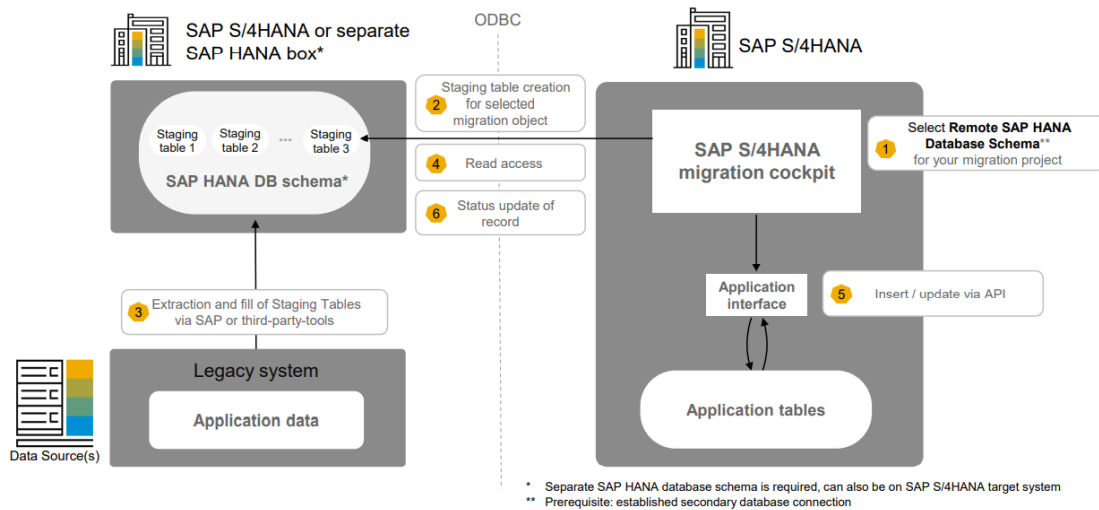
SAP S/4HANA or separate SAP HANA box*

ODBC

SAP S/4HANA

Staging table 1

Staging table 2

...

Staging table 3

SAP HANA DB schema*

2 Staging table creation for selected migration object

4 Read access

6 Status update of record

SAP S/4HANA migration cockpit

1 Select **Remote SAP HANA Database Schema**** for your migration project

Application interface

5 Insert / update via API

3 Extraction and fill of Staging Tables via SAP or third-party-tools

Legacy system

Application data

Data Source(s)

Application tables

* Separate SAP HANA database schema is required, can also be on SAP S/4HANA target system

** Prerequisite: established secondary database connection